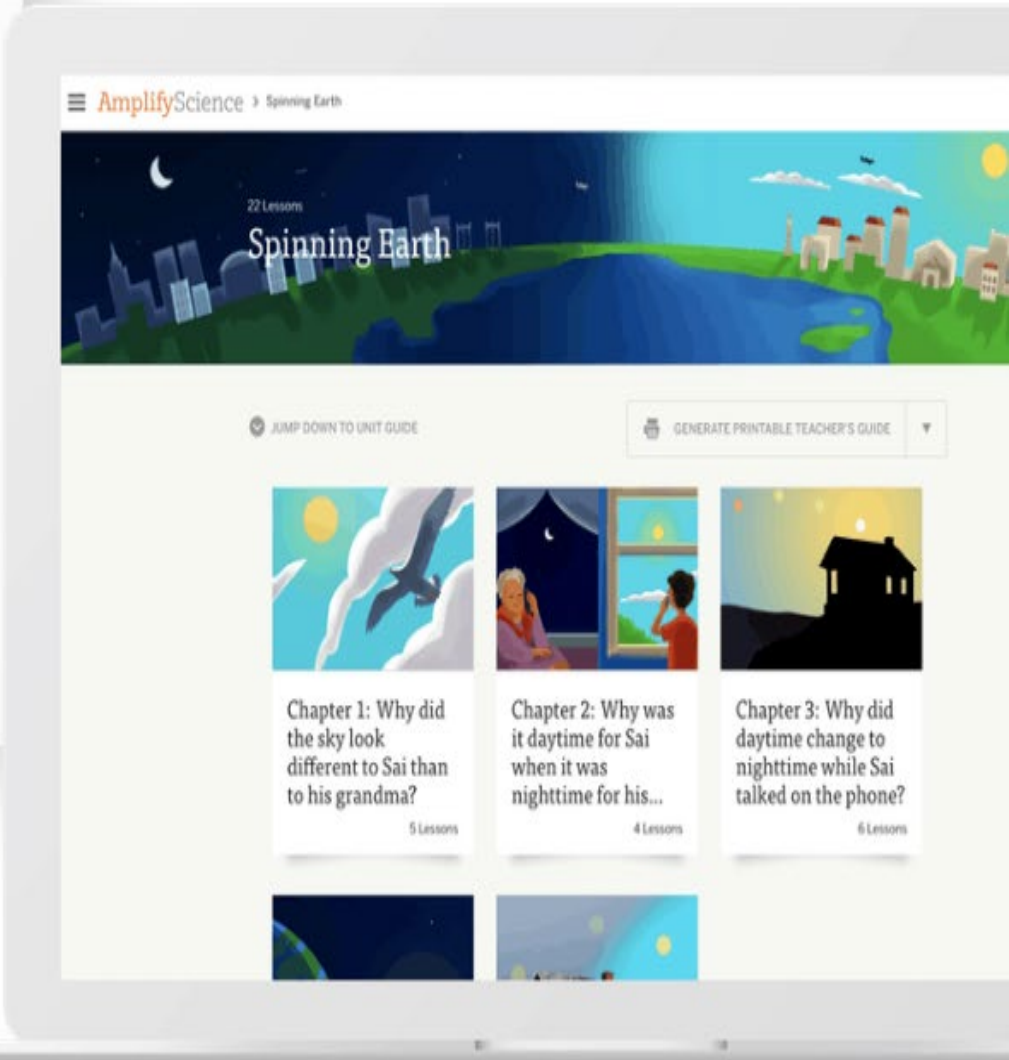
AmplifyScience > Spinning Earth

22 Lessons

Spinning Earth

JUMP DOWN TO UNIT GUIDE

GENERATE PRINTABLE TEACHER'S GUIDE

Chapter 1: Why did the sky look different to Sai than to his grandma?

5 Lessons

Chapter 2: Why was it daytime for Sai when it was nighttime for his...

4 Lessons

Chapter 3: Why did daytime change to nighttime while Sai talked on the phone?

6 Lessons